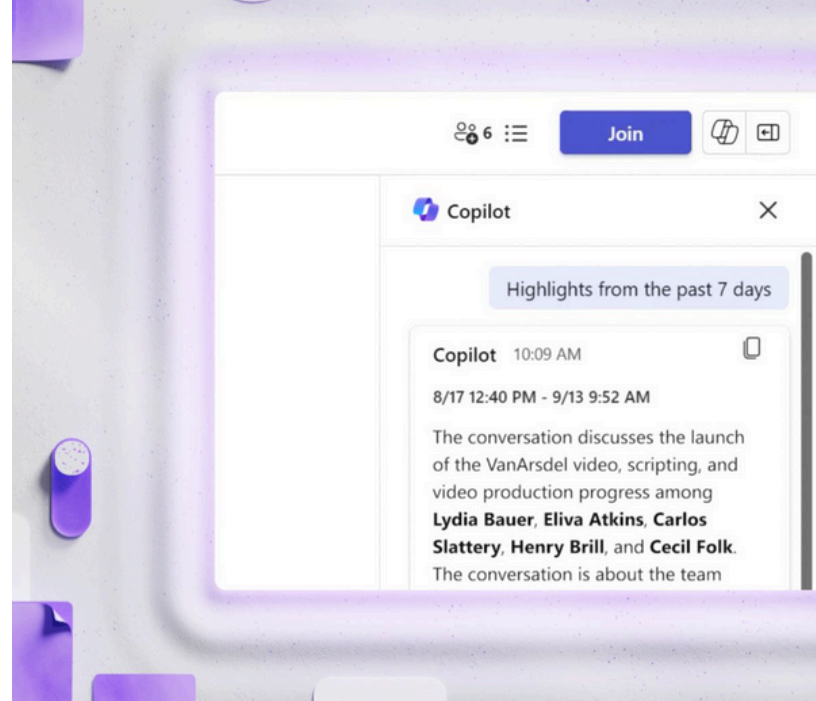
6

Join

Copilot

Highlights from the past 7 days

Copilot 10:09 AM

8/17 12:40 PM - 9/13 9:52 AM

The conversation discusses the launch of the VanArsdel video, scripting, and video production progress among **Lydia Bauer**, **Eliva Atkins**, **Carlos Slattery**, **Henry Brill**, and **Cecil Folk**. The conversation is about the team